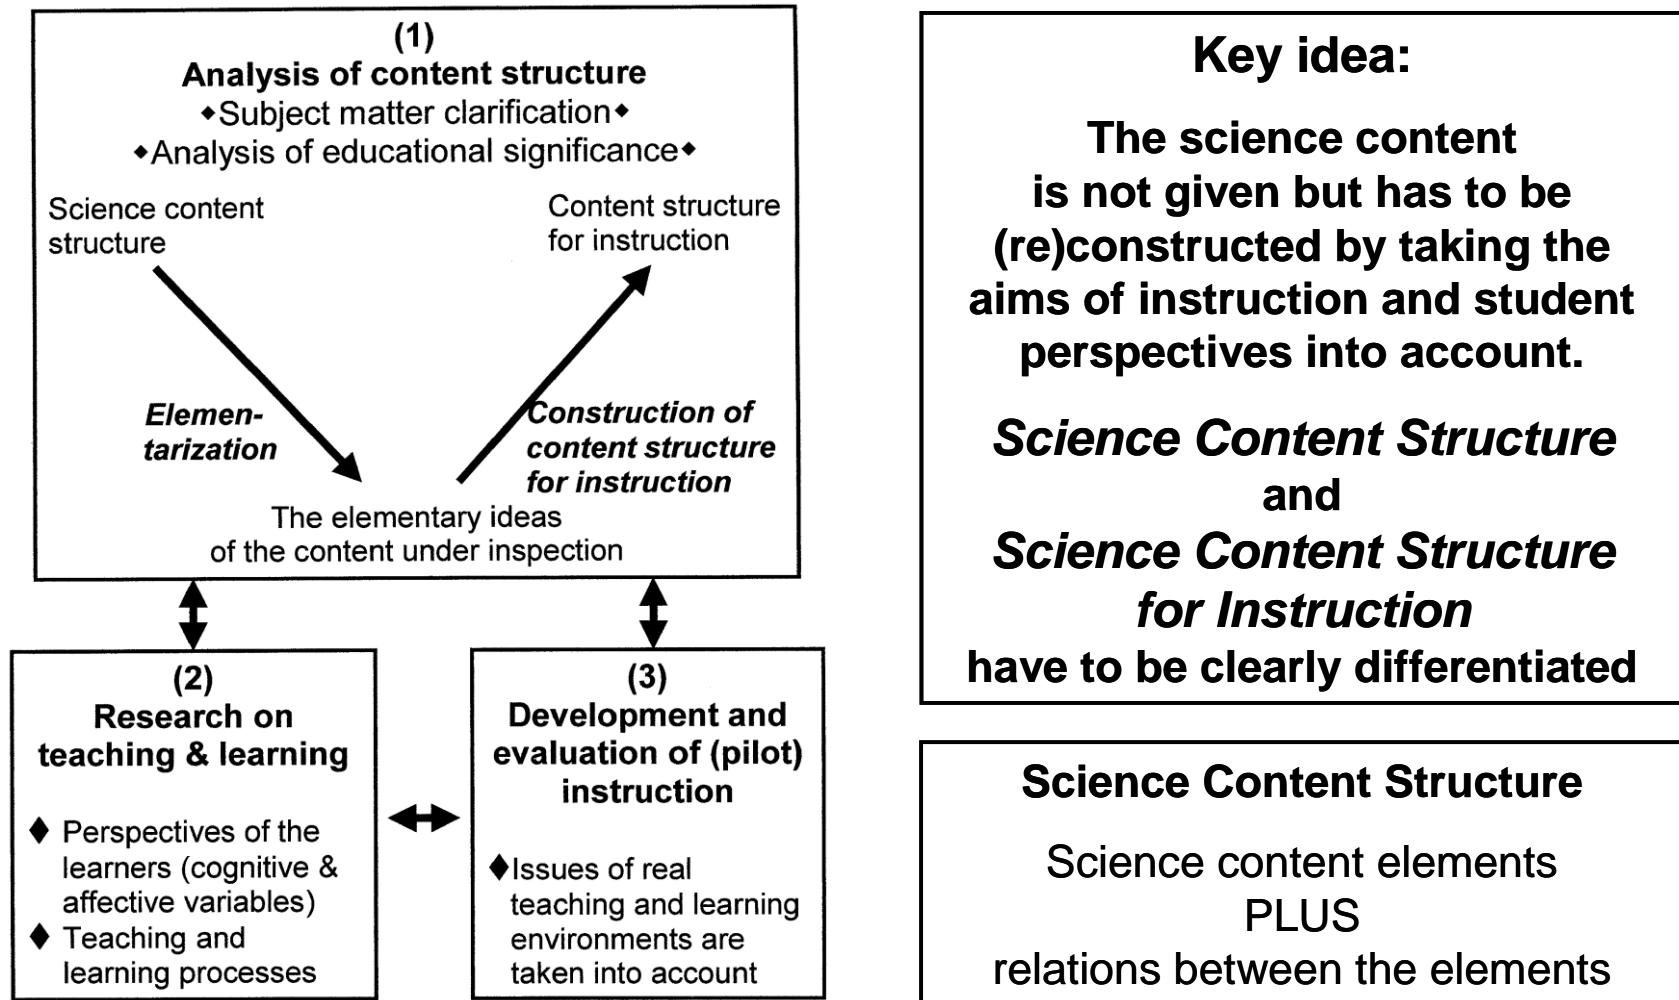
(1)
Analysis of content structure
◆Subject matter clarification◆
◆Analysis of educational significance◆

Science content structure

Content structure for instruction

Elementarization

Construction of content structure for instruction

The elementary ideas of the content under inspection

(2)
Research on teaching & learning

◆ Perspectives of the learners (cognitive & affective variables)
◆ Teaching and learning processes

(3)
Development and evaluation of (pilot) instruction

◆Issues of real teaching and learning environments are taken into account

Key idea:

The science content is not given but has to be (re)constructed by taking the aims of instruction and student perspectives into account.

*Science Content Structure*
and
*Science Content Structure for Instruction*
have to be clearly differentiated

Science Content Structure

Science content elements
PLUS
relations between the elements